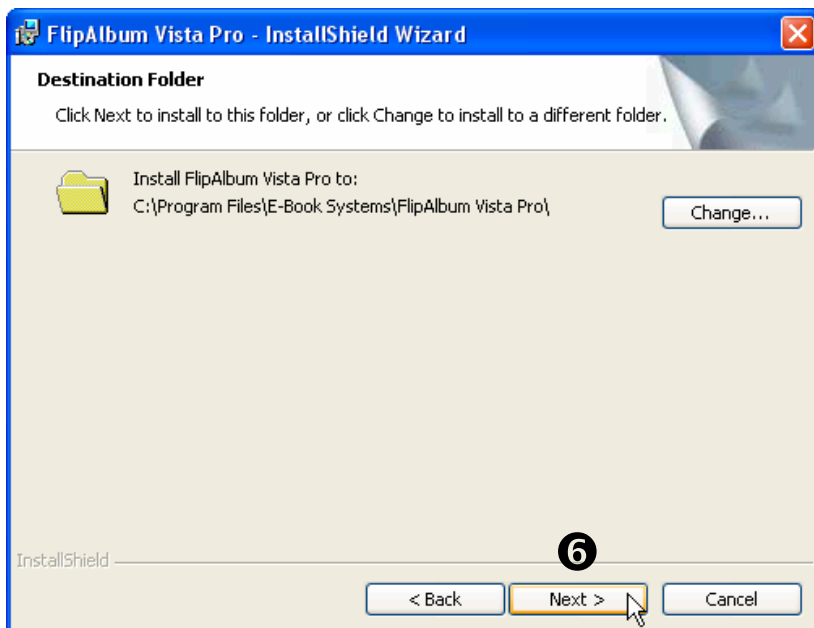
FlipAlbum Vista Pro - InstallShield Wizard

Destination Folder

Click Next to install to this folder, or click Change to install to a different folder.

Install FlipAlbum Vista Pro to:
C:\Program Files\E-Book Systems\FlipAlbum Vista Pro\

Change...

InstallShield

❻

< Back

Next >

Cancel